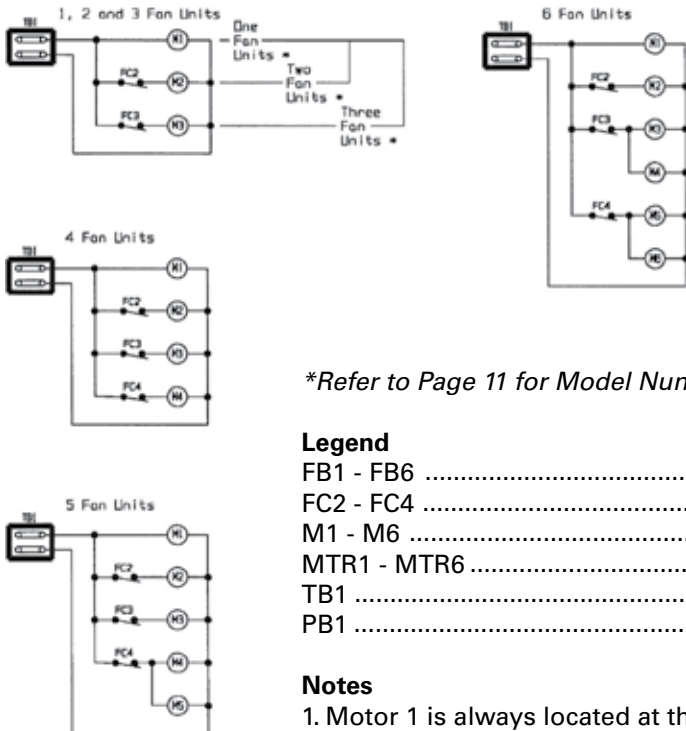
TB1 1, 2 and 3 Fan Units
M1 One Fan Units *
FC2 M2 Two Fan Units *
FC3 M3 Three Fan Units *

TB1 6 Fan Units
M1
FC2 M2
FC3 M3
M4
FC4 M5
M6

TB1 4 Fan Units
M1
FC2 M2
FC3 M3
FC4 M4

*Refer to Page 11 for Model Num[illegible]

TB1 5 Fan Units
M1
FC2 M2
FC3 M3
FC4 M4
M5

**Legend**
FB1 - FB6 ..............................................
FC2 - FC4 ..............................................
M1 - M6 ..............................................
MTR1 - MTR6 ..............................................
TB1 ..............................................
PB1 ..............................................

**Notes**
1. Motor 1 is always located at th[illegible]